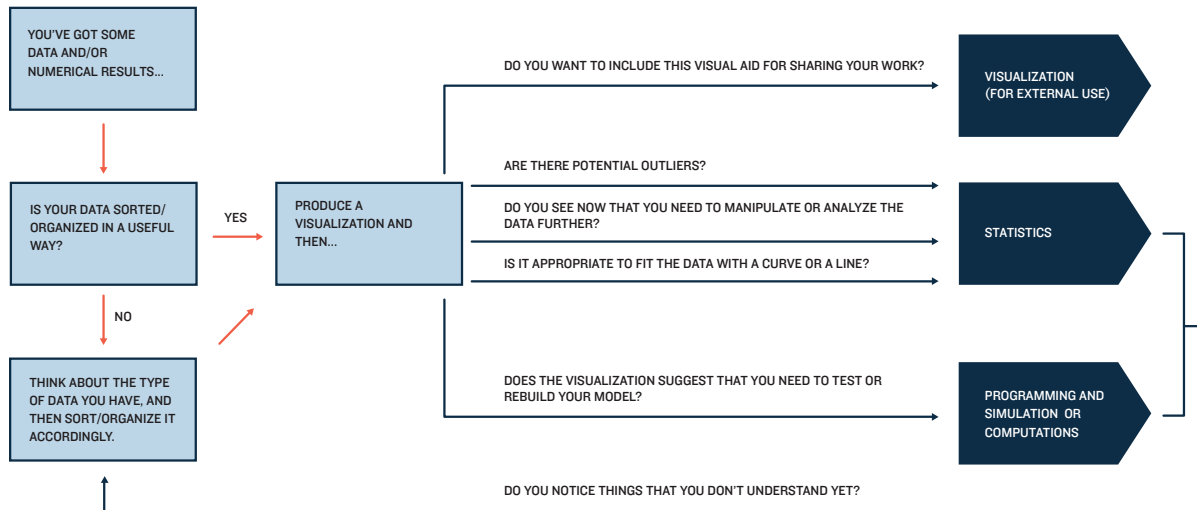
YOU'VE GOT SOME DATA AND/OR NUMERICAL RESULTS...

IS YOUR DATA SORTED/ ORGANIZED IN A USEFUL WAY?

YES

NO

THINK ABOUT THE TYPE OF DATA YOU HAVE, AND THEN SORT/ORGANIZE IT ACCORDINGLY.

PRODUCE A VISUALIZATION AND THEN...

DO YOU WANT TO INCLUDE THIS VISUAL AID FOR SHARING YOUR WORK?

VISUALIZATION (FOR EXTERNAL USE)

ARE THERE POTENTIAL OUTLIERS?

DO YOU SEE NOW THAT YOU NEED TO MANIPULATE OR ANALYZE THE DATA FURTHER?

IS IT APPROPRIATE TO FIT THE DATA WITH A CURVE OR A LINE?

STATISTICS

DOES THE VISUALIZATION SUGGEST THAT YOU NEED TO TEST OR REBUILD YOUR MODEL?

PROGRAMMING AND SIMULATION OR COMPUTATIONS

DO YOU NOTICE THINGS THAT YOU DON'T UNDERSTAND YET?